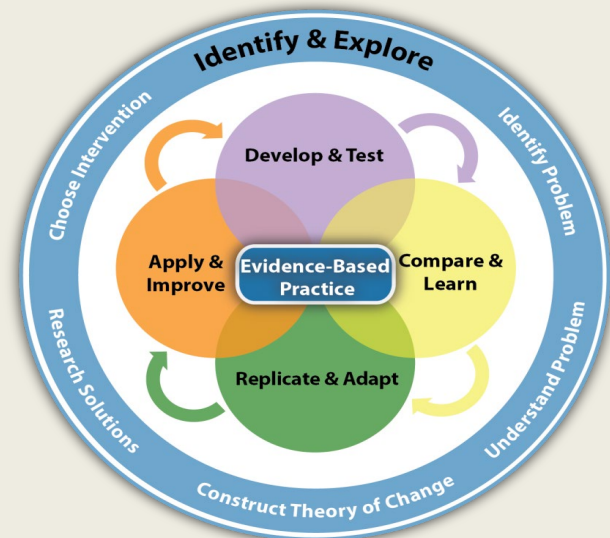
Identify & Explore

Identify Problem

Understand Problem

Construct Theory of Change

Research Solutions

Choose Intervention

Develop & Test

Compare & Learn

Replicate & Adapt

Apply & Improve

Evidence-Based Practice